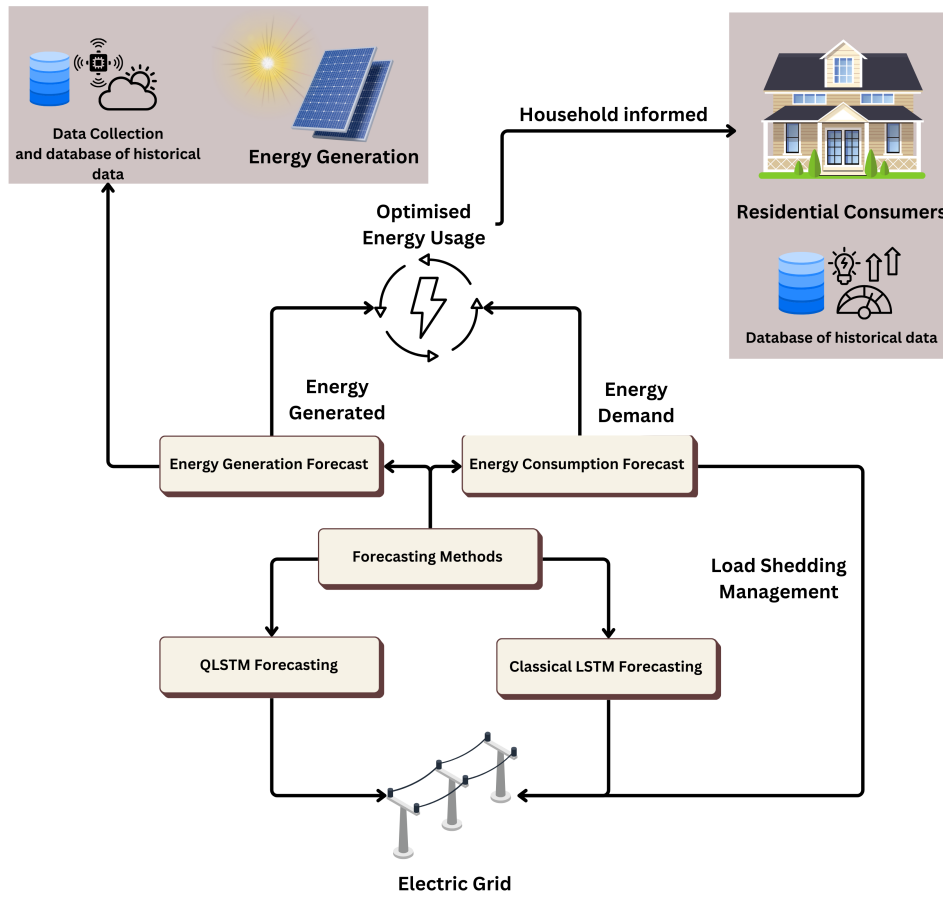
Data Collection and database of historical data

Energy Generation

Household informed

Residential Consumers

Optimised Energy Usage

Database of historical data

Energy Generated

Energy Demand

Energy Generation Forecast

Energy Consumption Forecast

Forecasting Methods

Load Shedding Management

QLSTM Forecasting

Classical LSTM Forecasting

Electric Grid